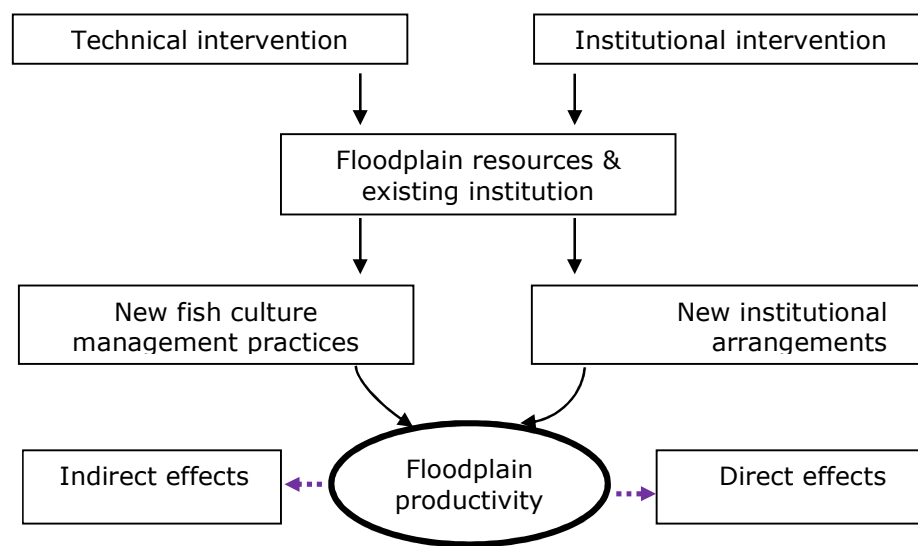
Technical intervention

Institutional intervention

Floodplain resources & existing institution

New fish culture management practices

New institutional arrangements

Indirect effects

Floodplain productivity

Direct effects